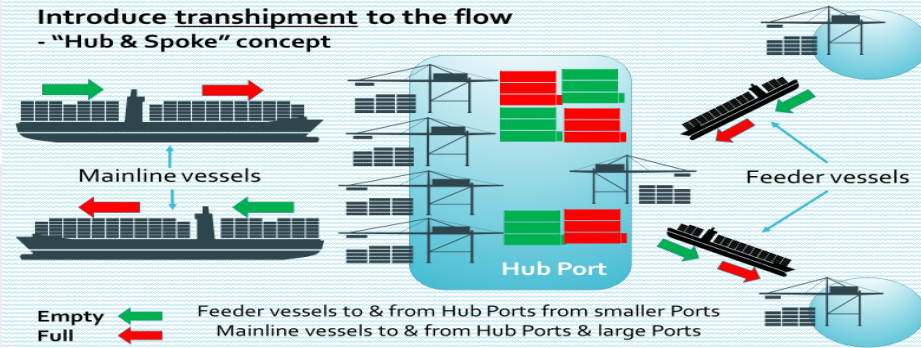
Introduce transhipment to the flow
- “Hub & Spoke” concept

Mainline vessels

Hub Port

Feeder vessels

Empty
Full

Feeder vessels to & from Hub Ports from smaller Ports
Mainline vessels to & from Hub Ports & large Ports